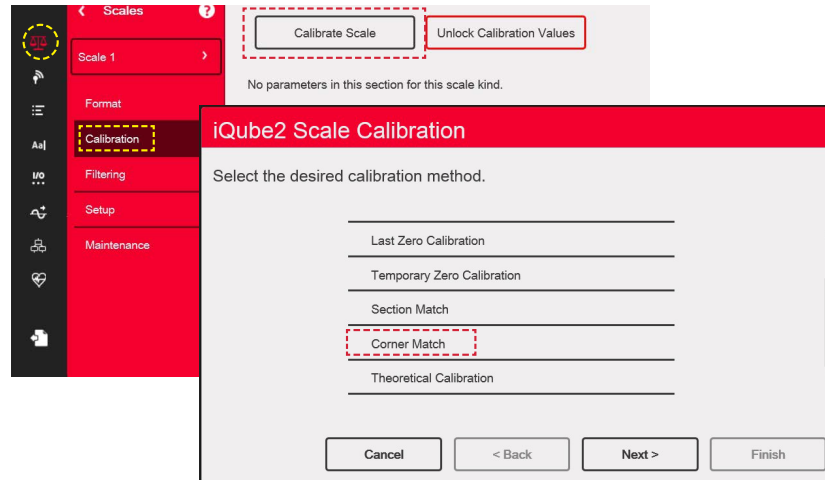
Scales

Scale 1

Format

Calibration

Filtering

Setup

Maintenance

Aa|

I/O

Calibrate Scale

Unlock Calibration Values

No parameters in this section for this scale kind.

iQube2 Scale Calibration

Select the desired calibration method.

Last Zero Calibration

Temporary Zero Calibration

Section Match

Corner Match

Theoretical Calibration

Cancel

< Back

Next >

Finish